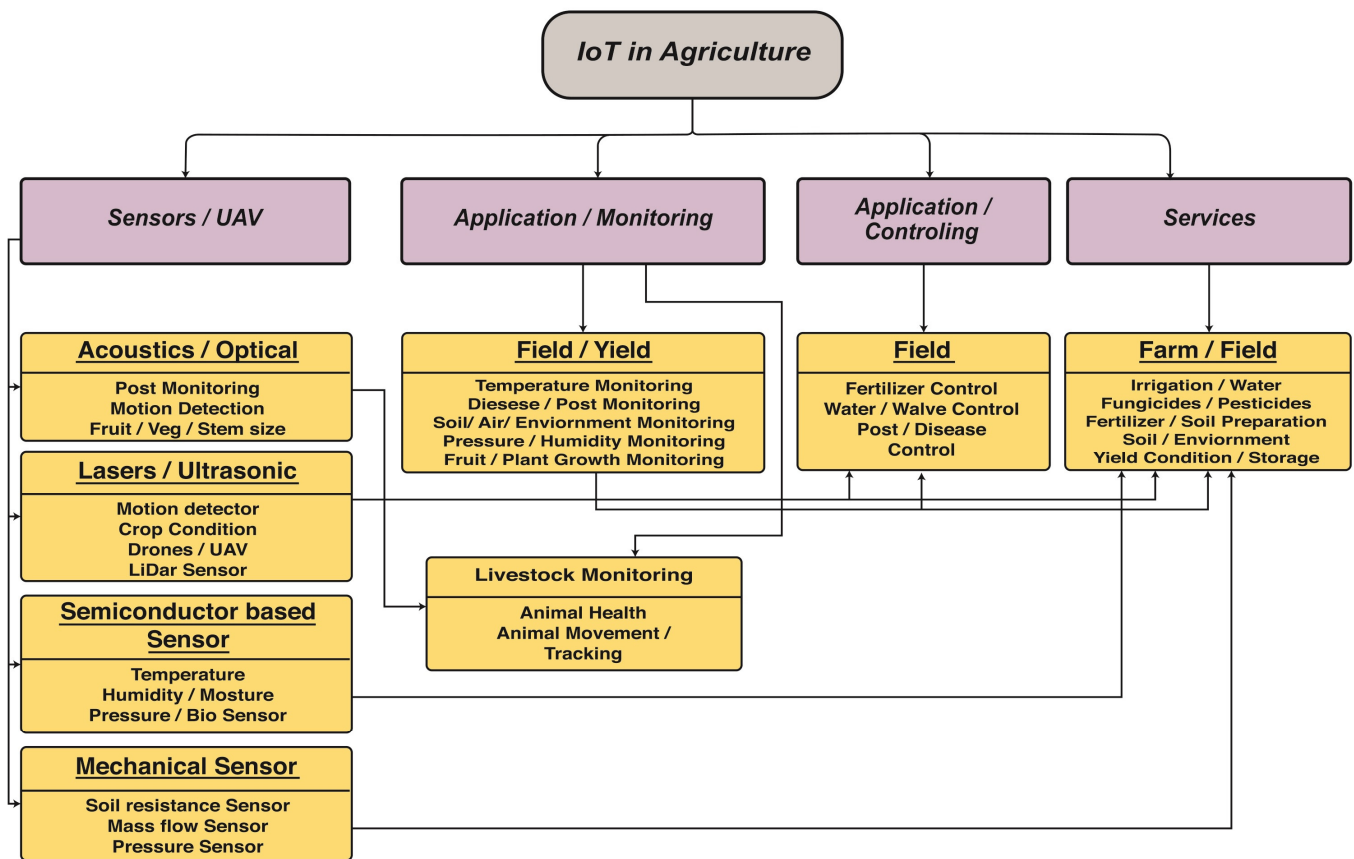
IoT in Agriculture

Sensors / UAV

Application / Monitoring

Application / Controling

Services

Acoustics / Optical

Post Monitoring
Motion Detection
Fruit / Veg / Stem size

Lasers / Ultrasonic

Motion detector
Crop Condition
Drones / UAV
LiDar Sensor

Semiconductor based Sensor

Temperature
Humidity / Mosture
Pressure / Bio Sensor

Mechanical Sensor

Soil resistance Sensor
Mass flow Sensor
Pressure Sensor

Field / Yield

Temperature Monitoring
Diesese / Post Monitoring
Soil/ Air/ Enviornment Monitoring
Pressure / Humidity Monitoring
Fruit / Plant Growth Monitoring

Livestock Monitoring

Animal Health
Animal Movement / Tracking

Field

Fertilizer Control
Water / Walve Control
Post / Disease Control

Farm / Field

Irrigation / Water
Fungicides / Pesticides
Fertilizer / Soil Preparation
Soil / Enviornment
Yield Condition / Storage